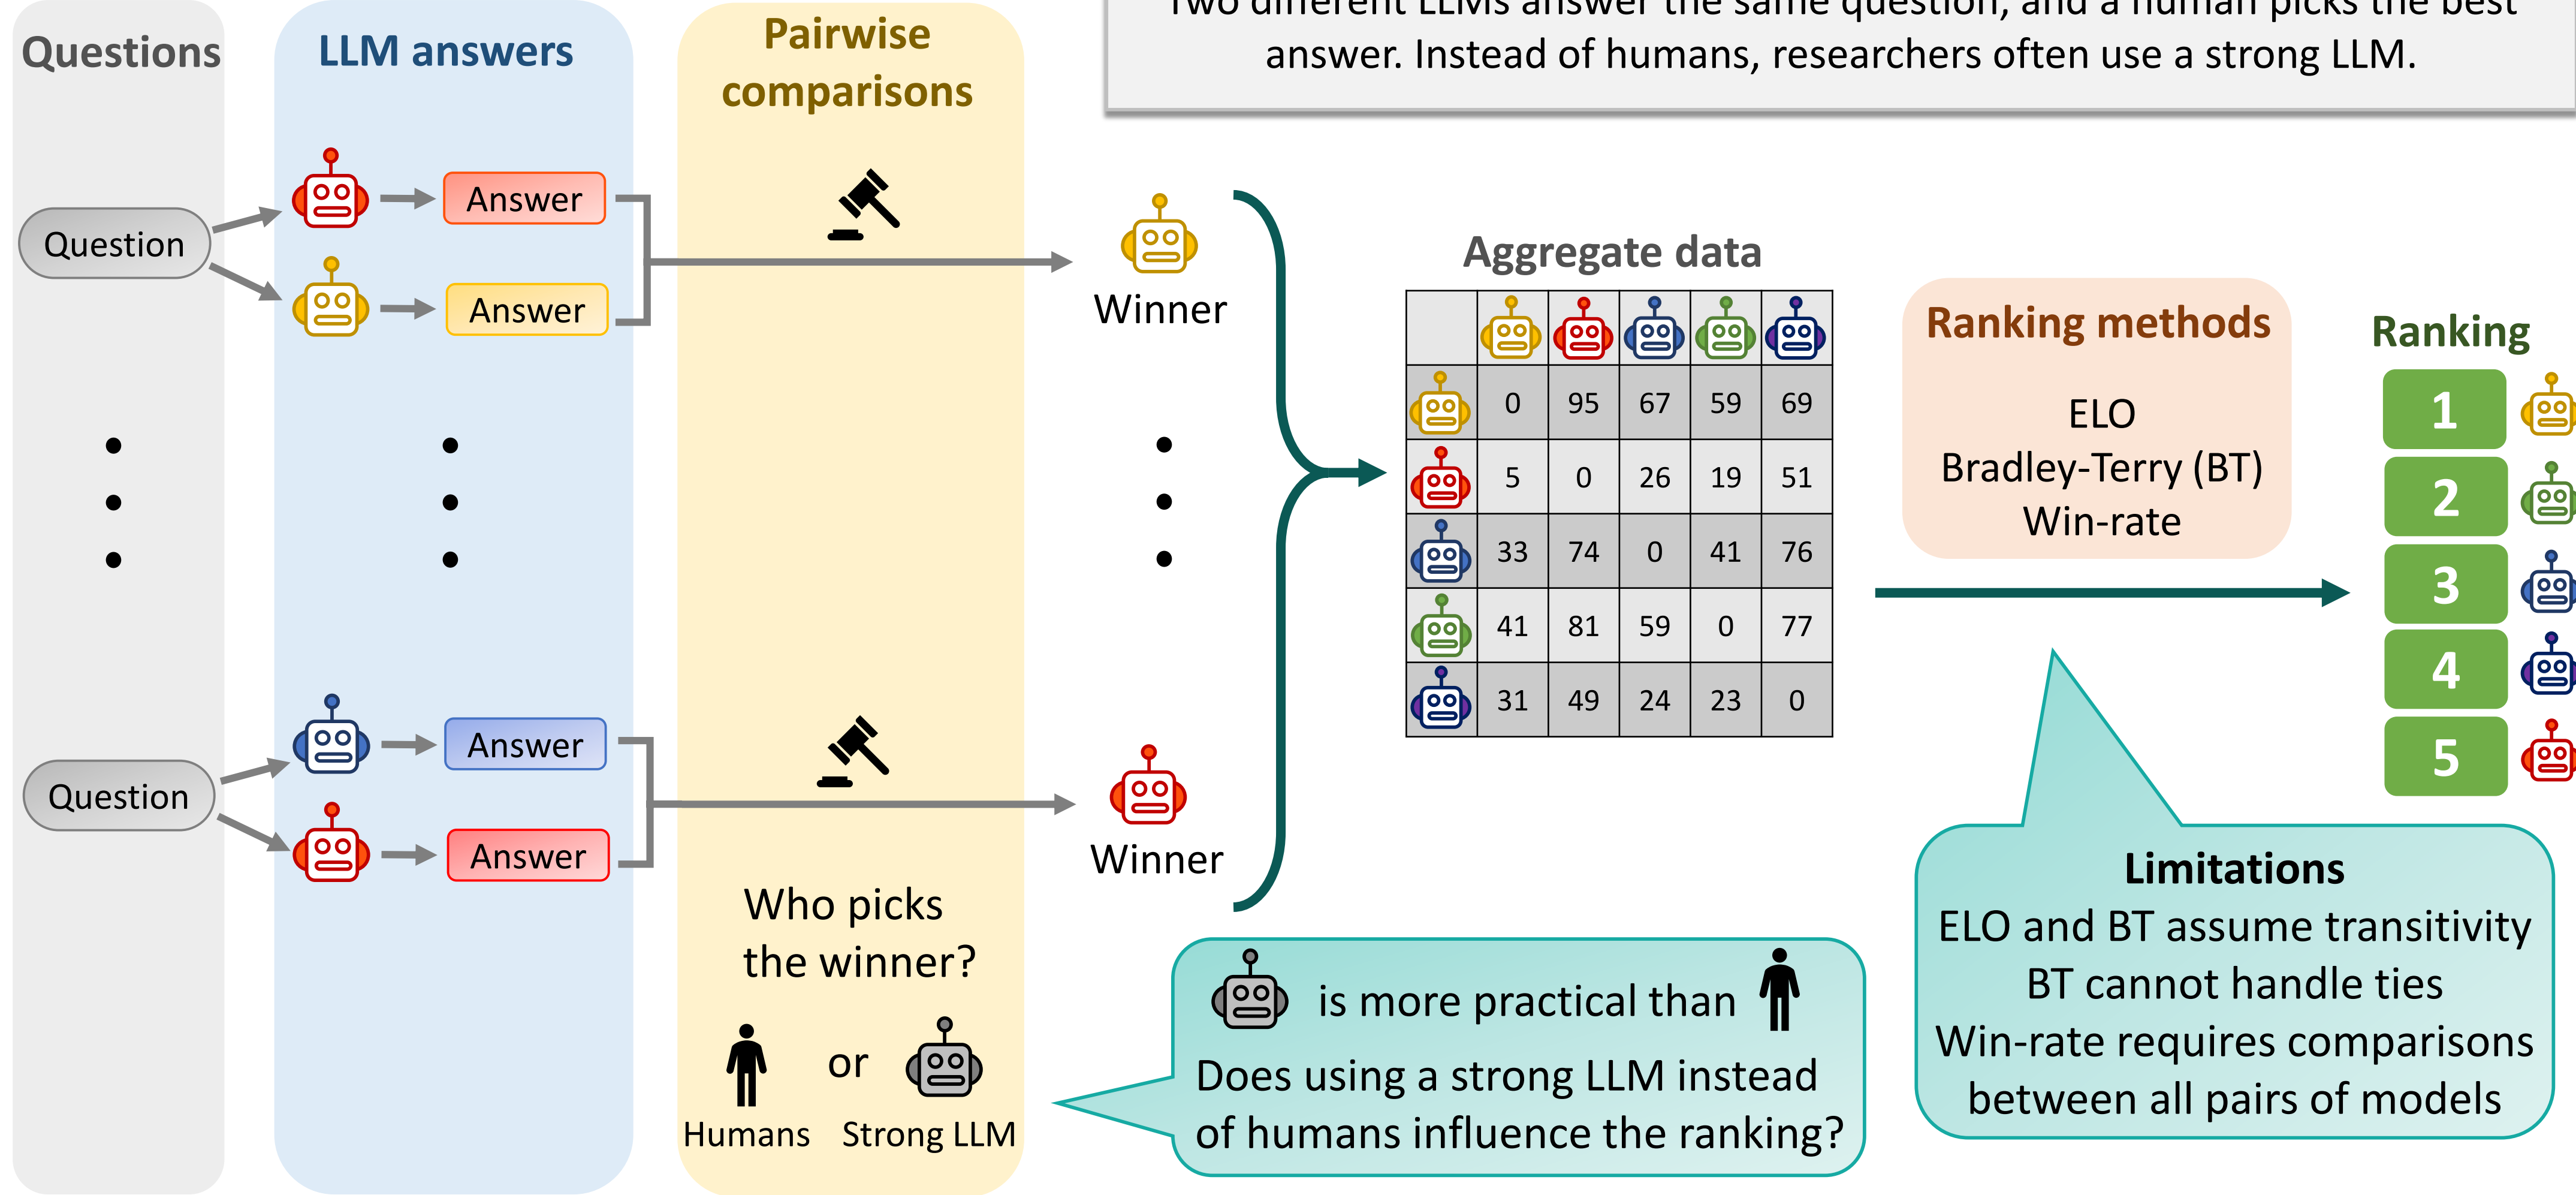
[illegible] answer. Instead of humans, researchers often use a strong LLM.

Questions

LLM answers

Pairwise comparisons

Question

Answer

Answer

Winner

Question

Answer

Answer

Winner

Who picks the winner?

Humans or Strong LLM

Aggregate data

| | | | | | |
|---|---|---|---|---|---|
| | 0 | 95 | 67 | 59 | 69 |
| | 5 | 0 | 26 | 19 | 51 |
| | 33 | 74 | 0 | 41 | 76 |
| | 41 | 81 | 59 | 0 | 77 |
| | 31 | 49 | 24 | 23 | 0 |

Ranking methods

ELO
Bradley-Terry (BT)
Win-rate

Ranking

1
2
3
4
5

is more practical than
Does using a strong LLM instead of humans influence the ranking?

Limitations
ELO and BT assume transitivity
BT cannot handle ties
Win-rate requires comparisons between all pairs of models